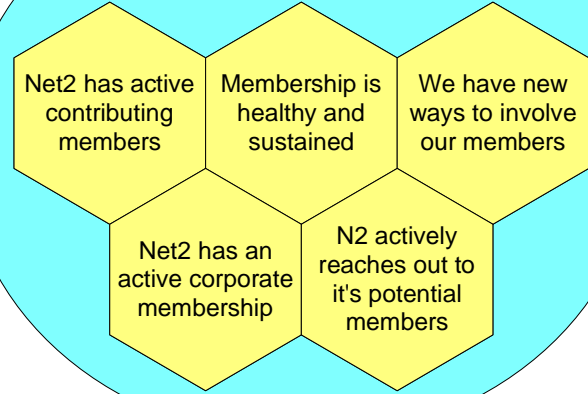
Net2 has active contributing members

Membership is healthy and sustained

We have new ways to involve our members

Net2 has an active corporate membership

N2 actively reaches out to it's potential members